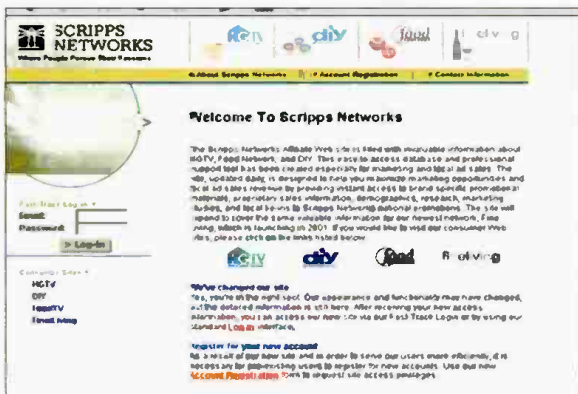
SCRIPPS NETWORKS
Where People Pursue Their Passions

HGTV diy food fine living

About Scripps Networks | Account Registration | Contact Information

Fast Track Log-in
Email
Password
Log-In

Consumer Sites
HGTV
DIY
FoodTV
Fine Living

Welcome To Scripps Networks

The Scripps Networks Affiliate Web site is filled with invaluable information about HGTV, Food Network, and DIY. This easy to access database and professional support tool has been created especially for marketing and local ad sales. The site, updated daily, is designed to help you increase marketing opportunities and local ad sales revenue by providing instant access to brand specific promotional materials, proprietary sales information, demographics, research, marketing toolkits, and the latest news on Scripps Networks national promotions. The site will expand to cover the same valuable information for our newest network, Fine Living, which is launching in 2002. If you would like to visit our consumer Web sites, please click on the links listed below.

HGTV diy food fine living

We've changed our site
Yes, you're in the right spot. Our appearance and functionality may have changed, but the detailed information is still here. After receiving your new access information, you can access our new site via our Fast Track Login or by using our standard Log-in interface.

Register for your new account
As a result of our new site and in order to serve our users more efficiently, it is necessary for pre-existing users to register for new accounts. Use our new Account Registration form to request site access privileges.